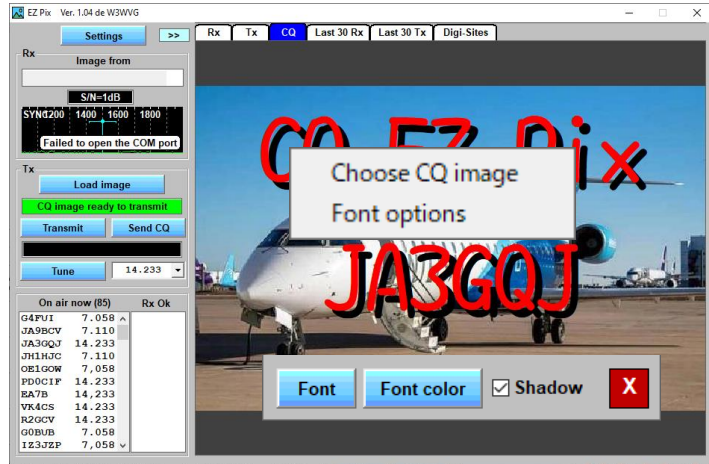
EZ Pix Ver. 1.04 de W3WVG

Settings
>>
Rx Tx CQ Last 30 Rx Last 30 Tx Digi-Sites

Rx
Image from
S/N=1dB
SYNC 1200 1400 1600 1800
Failed to open the COM port

Tx
Load image
CQ image ready to transmit
Transmit
Send CQ
Tune
14.233

On air now (85)
Rx Ok

| | |
|---|---|
| G4FUI | 7.058 |
| JA9BCV | 7.110 |
| JA3GQJ | 14.233 |
| JH1HJC | 7.110 |
| OE1GOW | 7,058 |
| PD0CIF | 14.233 |
| EA7B | 14,233 |
| VK4CS | 14.233 |
| R2GCV | 14.233 |
| G0BUB | 7.058 |
| IZ3JZP | 7,058 |

CQ EZ Pix
JA3GQJ

Choose CQ image
Font options

Font
Font color
Shadow
X